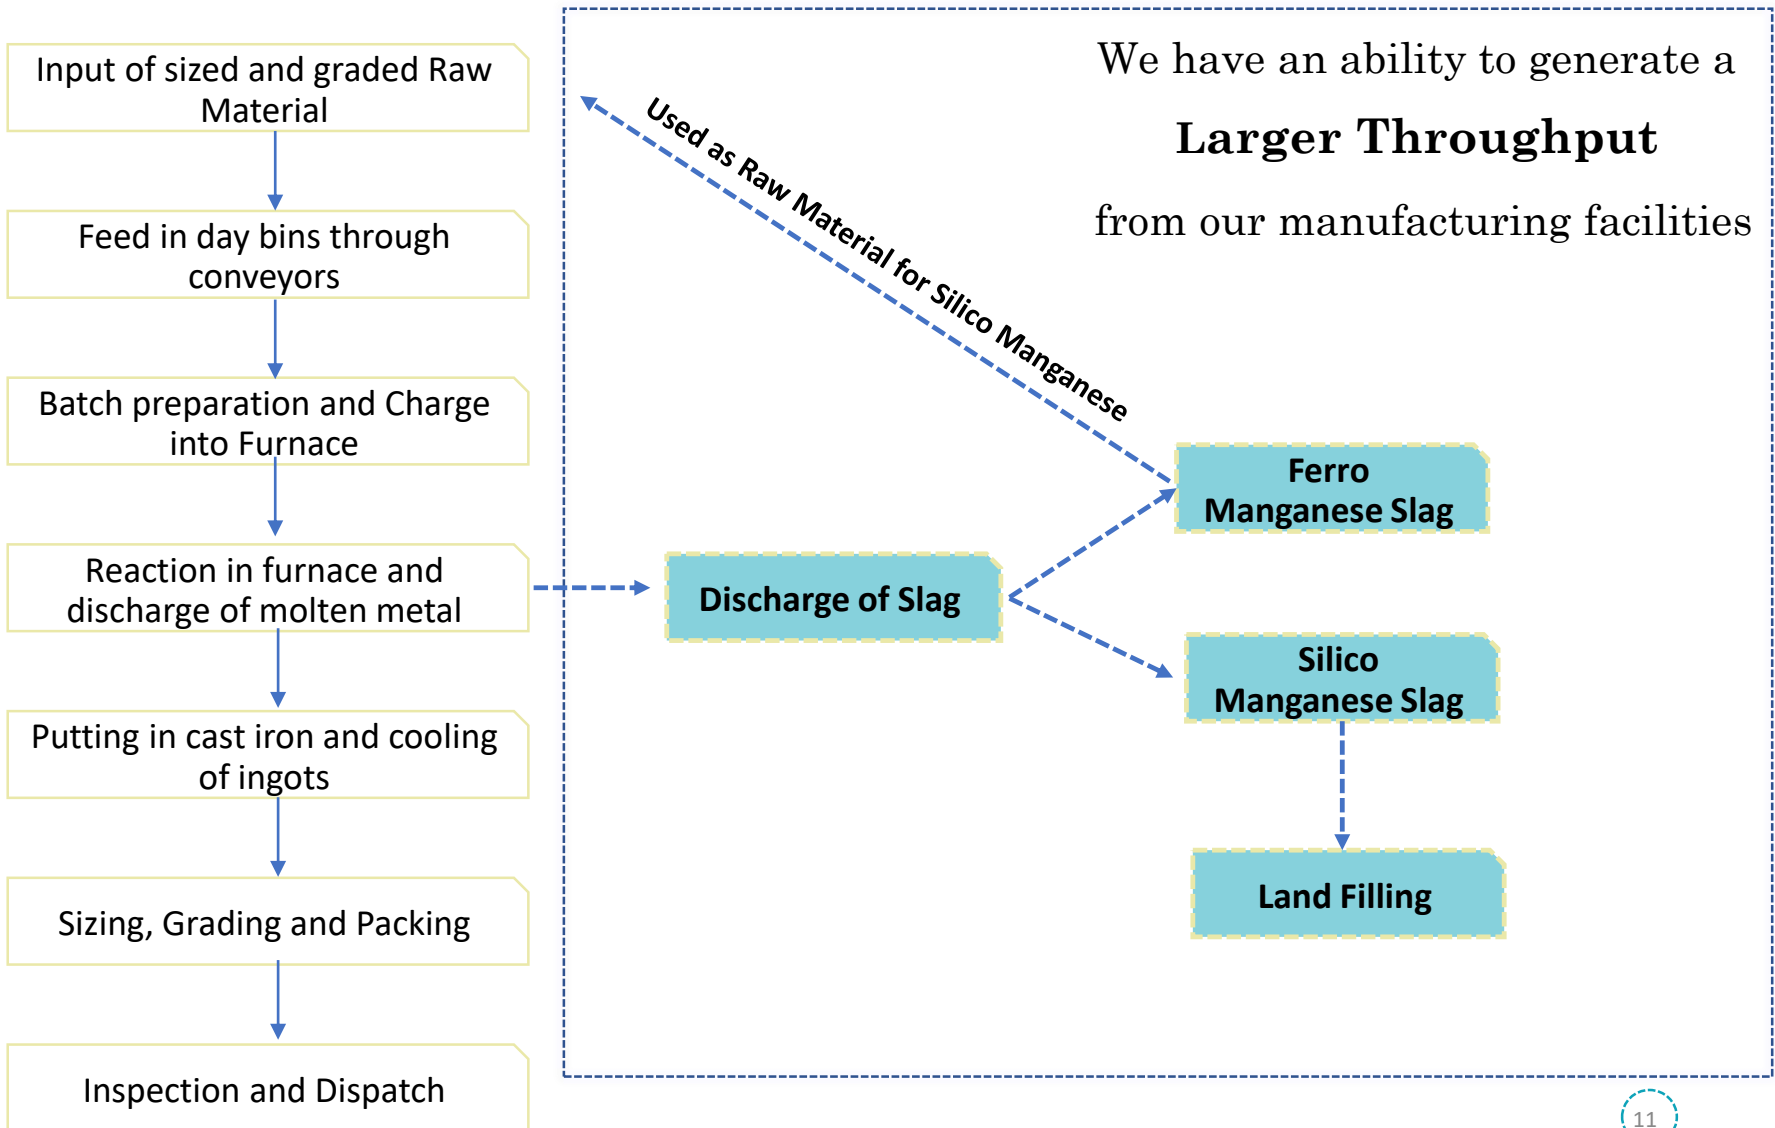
Input of sized and graded Raw Material

Feed in day bins through conveyors

Batch preparation and Charge into Furnace

Reaction in furnace and discharge of molten metal

Putting in cast iron and cooling of ingots

Sizing, Grading and Packing

Inspection and Dispatch

We have an ability to generate a

Larger Throughput

from our manufacturing facilities

Used as Raw Material for Silico Manganese

Ferro Manganese Slag

Discharge of Slag

Silico Manganese Slag

Land Filling

11